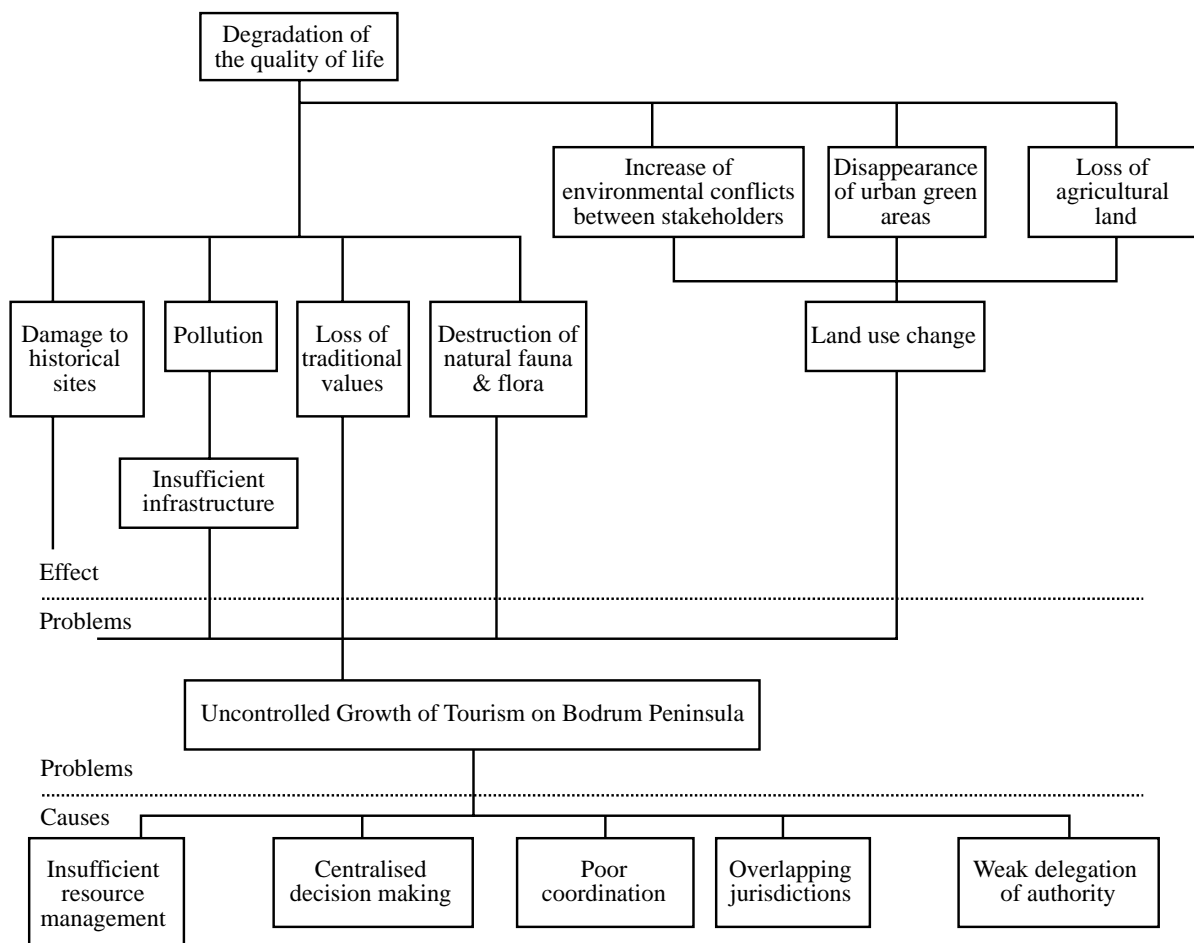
Degradation of the quality of life

Increase of environmental conflicts between stakeholders

Disappearance of urban green areas

Loss of agricultural land

Damage to historical sites

Pollution

Loss of traditional values

Destruction of natural fauna & flora

Land use change

Insufficient infrastructure

Effect

Problems

Uncontrolled Growth of Tourism on Bodrum Peninsula

Problems

Causes

Insufficient resource management

Centralised decision making

Poor coordination

Overlapping jurisdictions

Weak delegation of authority